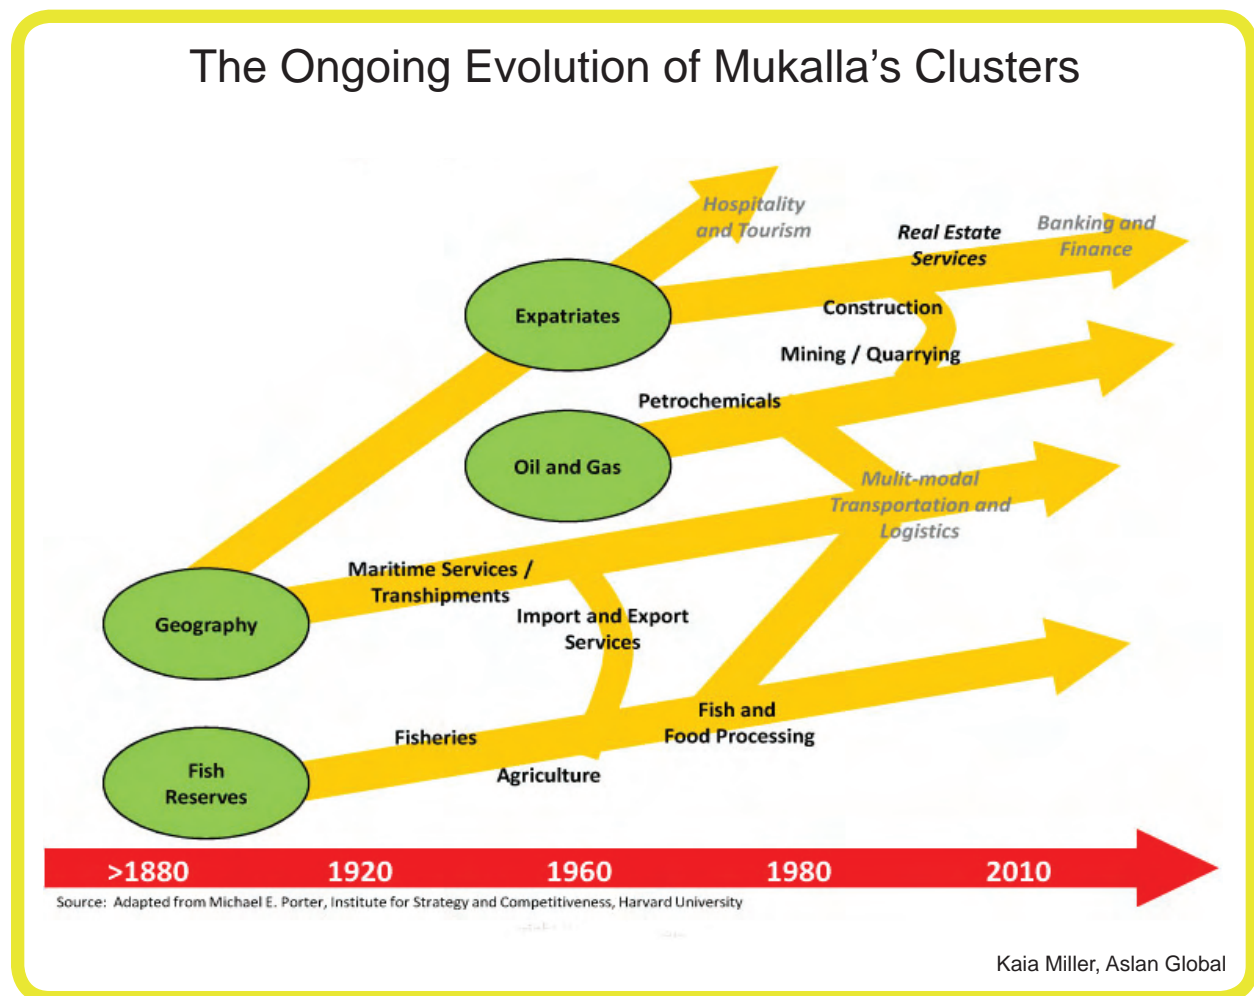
The Ongoing Evolution of Mukalla's Clusters

Hospitality and Tourism

Real Estate Services

Banking and Finance

Expatriates

Construction

Mining / Quarrying

Petrochemicals

Oil and Gas

Mulit-modal Transportation and Logistics

Maritime Services / Transhipments

Geography

Import and Export Services

Fish and Food Processing

Fisheries

Fish Reserves

Agriculture

>1880 1920 1960 1980 2010

Source: Adapted from Michael E. Porter, Institute for Strategy and Competitiveness, Harvard University

Kaia Miller, Aslan Global